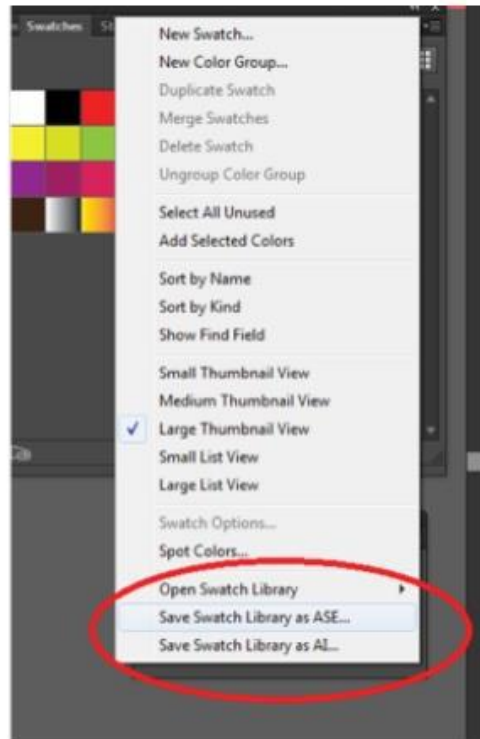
Swatches St

New Swatch...
New Color Group...
Duplicate Swatch
Merge Swatches
Delete Swatch
Ungroup Color Group

Select All Unused
Add Selected Colors

Sort by Name
Sort by Kind
Show Find Field

Small Thumbnail View
Medium Thumbnail View
✓ Large Thumbnail View
Small List View
Large List View

Swatch Options...
Spot Colors...

Open Swatch Library
Save Swatch Library as ASE...
Save Swatch Library as AI...